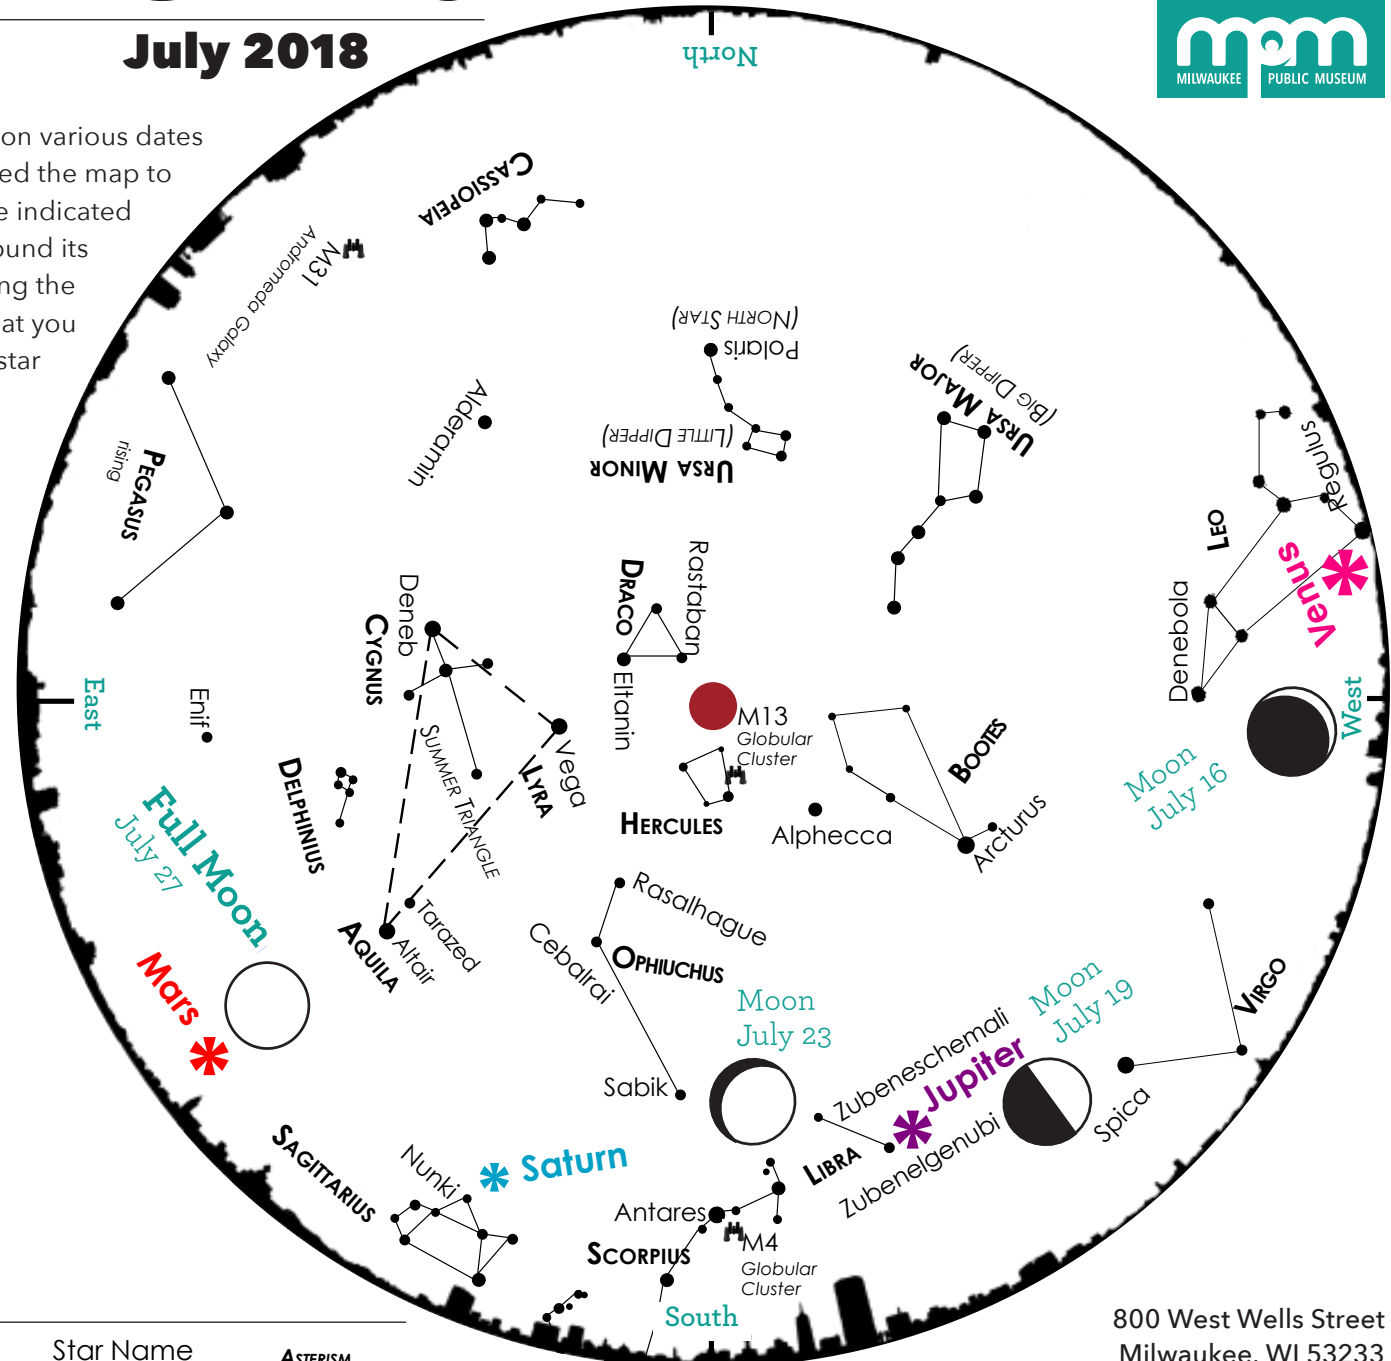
July 2018

on various dates
ed the map to
e indicated
ound its
ng the
at you
star

North

MILWAUKEE PUBLIC MUSEUM

CASSIOPEIA

M31
Andromeda Galaxy

Polaris
(NORTH STAR)

URSA MAJOR
(BIG DIPPER)

(LITTLE DIPPER)
URSA MINOR

Alderamin

PEGASUS
rising

Regulus

LEO

Venus

Denebola

DRACO

Rastaban

Eltanin

Deneb

CYGNUS

East

Enif

M13
Globular
Cluster

West

BOOTES

Moon
July 16

SUMMER TRIANGLE

LYRA

Vega

DELPHINUS

HERCULES

Alphecca

Arcturus

Full Moon
July 27

Tarazed

Altair

AQUILA

Rasalhague

OPHIUCHUS

Cebalrai

VIRGO

Mars

Moon
July 23

Moon
July 19

Zubeneschemali

Jupiter

Sabik

Zubenelgenubi

Spica

LIBRA

SAGITTARIUS

Nunki

Saturn

Antares

SCORPIUS

M4
Globular
Cluster

South

Star Name

ASTERISM

800 West Wells Street
Milwaukee, WI 53233